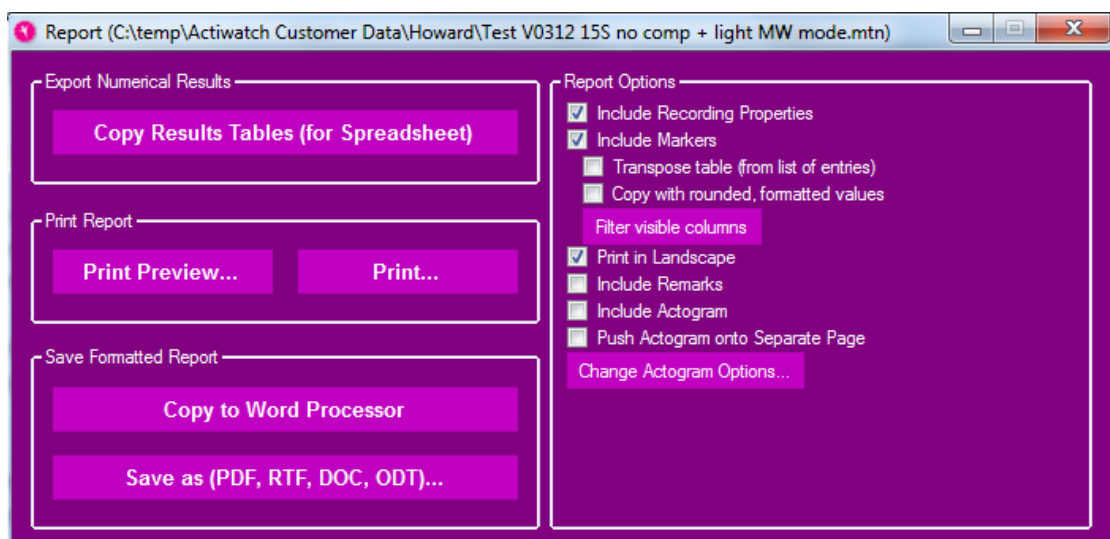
Report (C:\temp\Actiwatch Customer Data\Howard\Test V0312 15S no comp + light MW mode.mtn)

Export Numerical Results

Copy Results Tables (for Spreadsheet)

Print Report

Print Preview...

Print...

Save Formatted Report

Copy to Word Processor

Save as (PDF, RTF, DOC, ODT)...

Report Options

Include Recording Properties

Include Markers

Transpose table (from list of entries)

Copy with rounded, formatted values

Filter visible columns

Print in Landscape

Include Remarks

Include Actogram

Push Actogram onto Separate Page

Change Actogram Options...